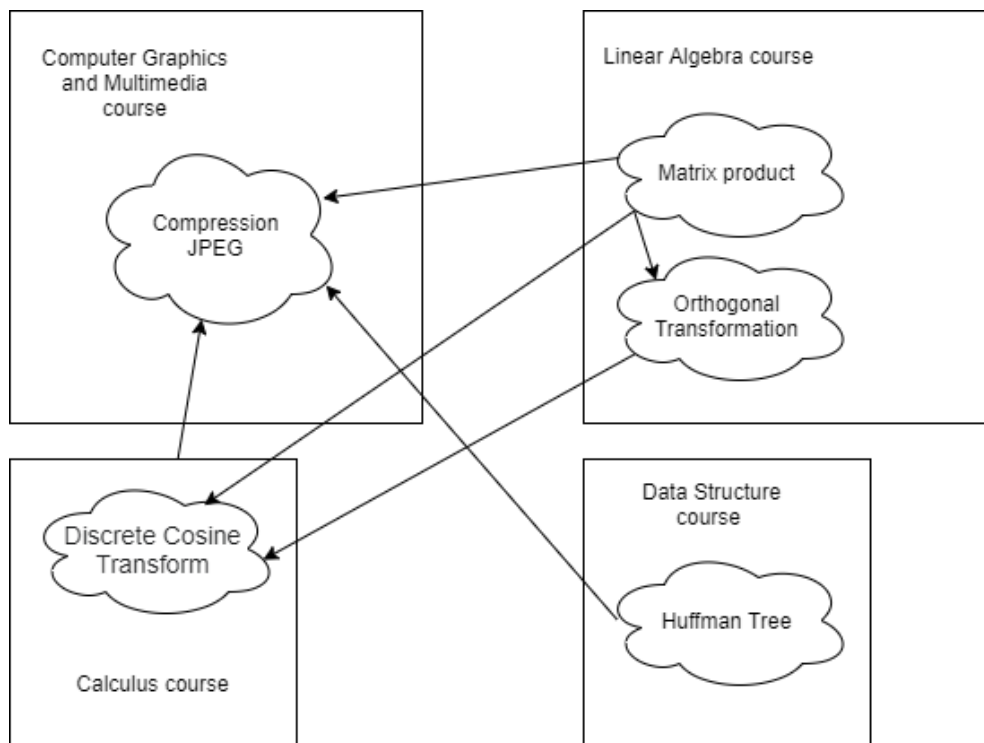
Computer Graphics and Multimedia course

Compression JPEG

Linear Algebra course

Matrix product

Orthogonal Transformation

Discrete Cosine Transform

Calculus course

Data Structure course

Huffman Tree